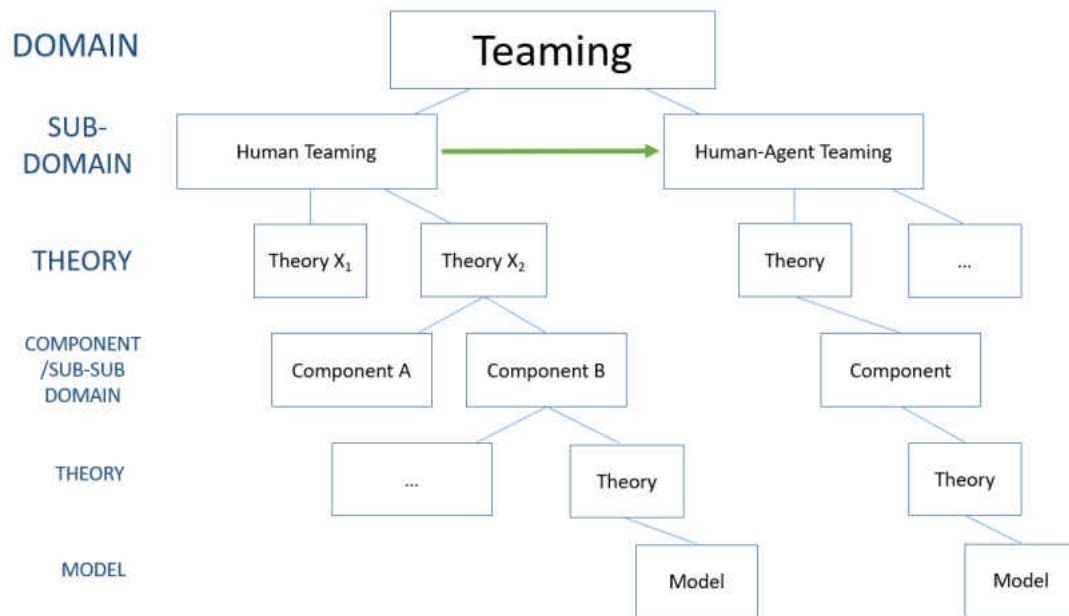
DOMAIN

Teaming

SUB-DOMAIN

Human Teaming

Human-Agent Teaming

THEORY

Theory $X_1$

Theory $X_2$

Theory

...

COMPONENT /SUB-SUB DOMAIN

Component A

Component B

Component

THEORY

...

Theory

Theory

MODEL

Model

Model